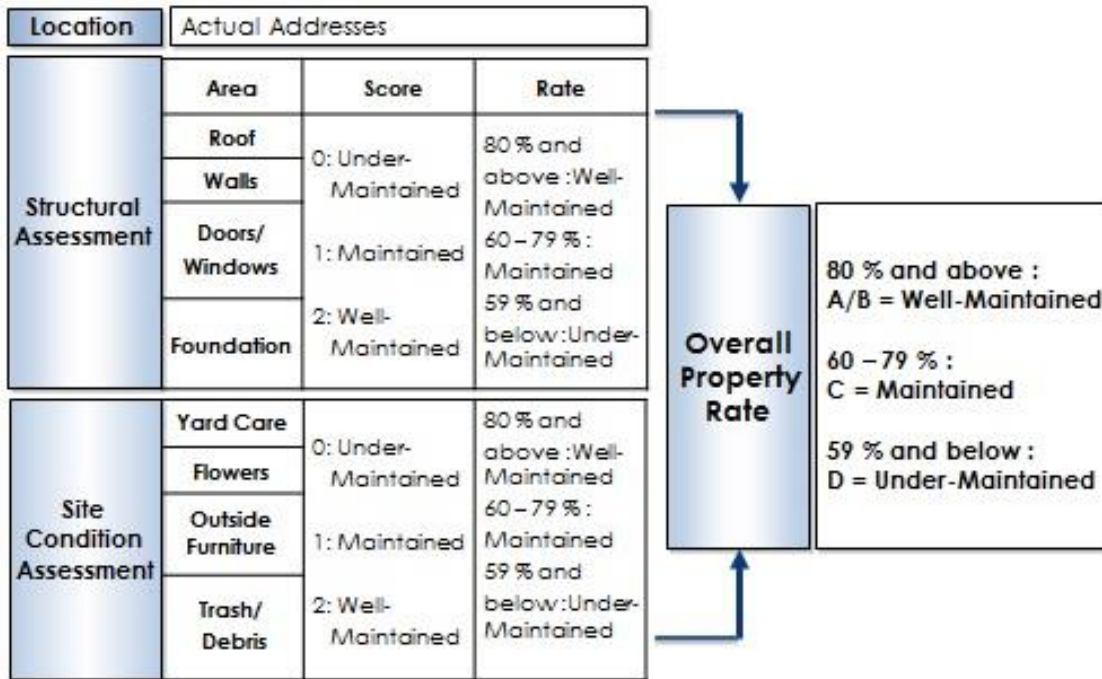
| Location | Actual Addresses | | |
|---|---|---|---|
| Structural Assessment | Area | Score | Rate |
| | Roof | 0: Under-Maintained 1: Maintained 2: Well-Maintained | 80 % and above :Well-Maintained 60 – 79 % : Maintained 59 % and below:Under-Maintained |
| | Walls | | |
| | Doors/ Windows | | |
| | Foundation | | |
| Site Condition Assessment | Yard Care | 0: Under-Maintained 1: Maintained 2: Well-Maintained | 80 % and above :Well-Maintained 60 – 79 % : Maintained 59 % and below:Under-Maintained |
| | Flowers | | |
| | Outside Furniture | | |
| | Trash/ Debris | | |

Overall Property Rate

80 % and above : A/B = Well-Maintained

60 – 79 % : C = Maintained

59 % and below : D = Under-Maintained